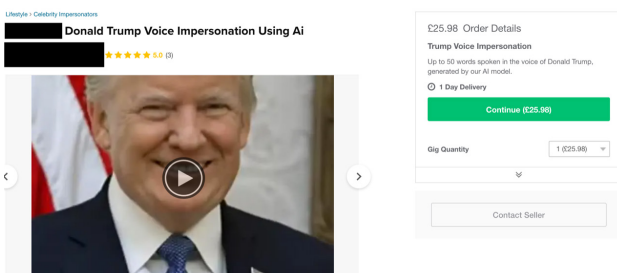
Lifestyle > Celebrity Impersonators

Donald Trump Voice Impersonation Using Ai

5.0 (3)

£25.98 Order Details

Trump Voice Impersonation

Up to 50 words spoken in the voice of Donald Trump, generated by our AI model.

1 Day Delivery

Continue (£25.98)

Gig Quantity

1 (£25.98)

Contact Seller